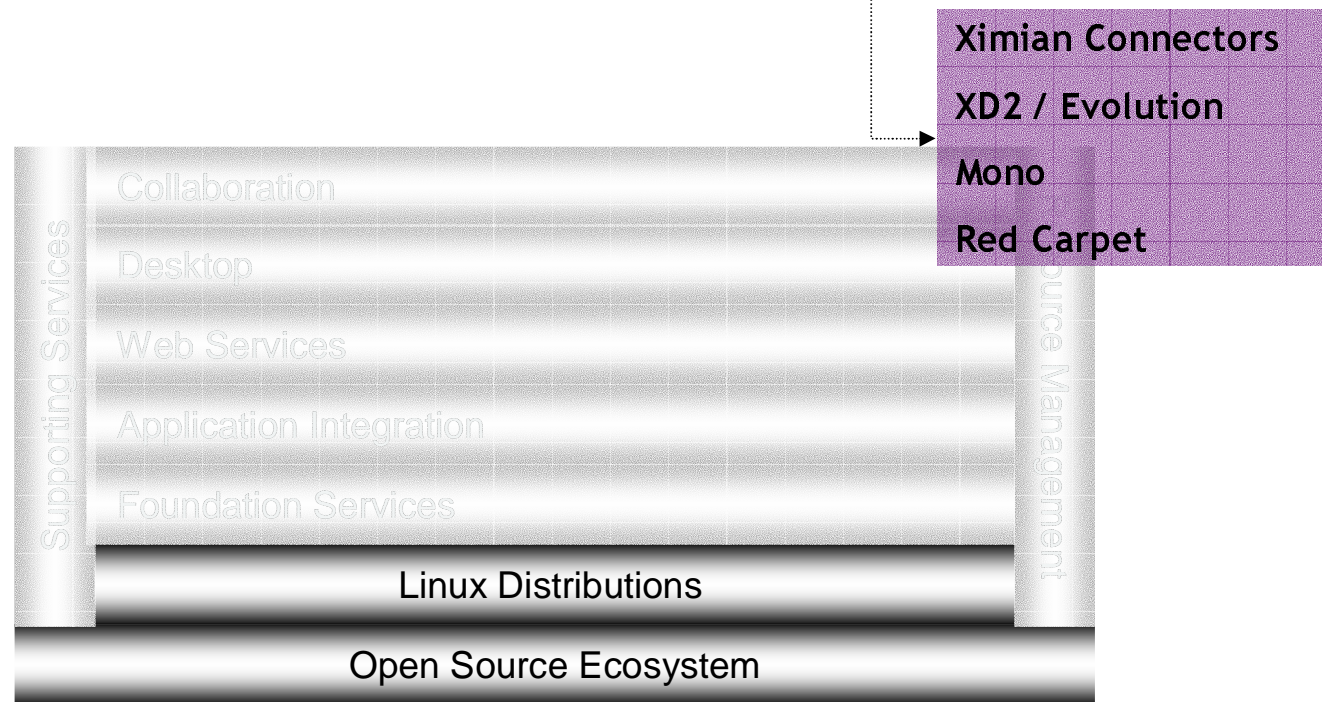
Ximian Connectors
XD2 / Evolution
Mono
Red Carpet

Supporting Services

Collaboration
Desktop
Web Services
Application Integration
Foundation Services

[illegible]ource Management

Linux Distributions
Open Source Ecosystem